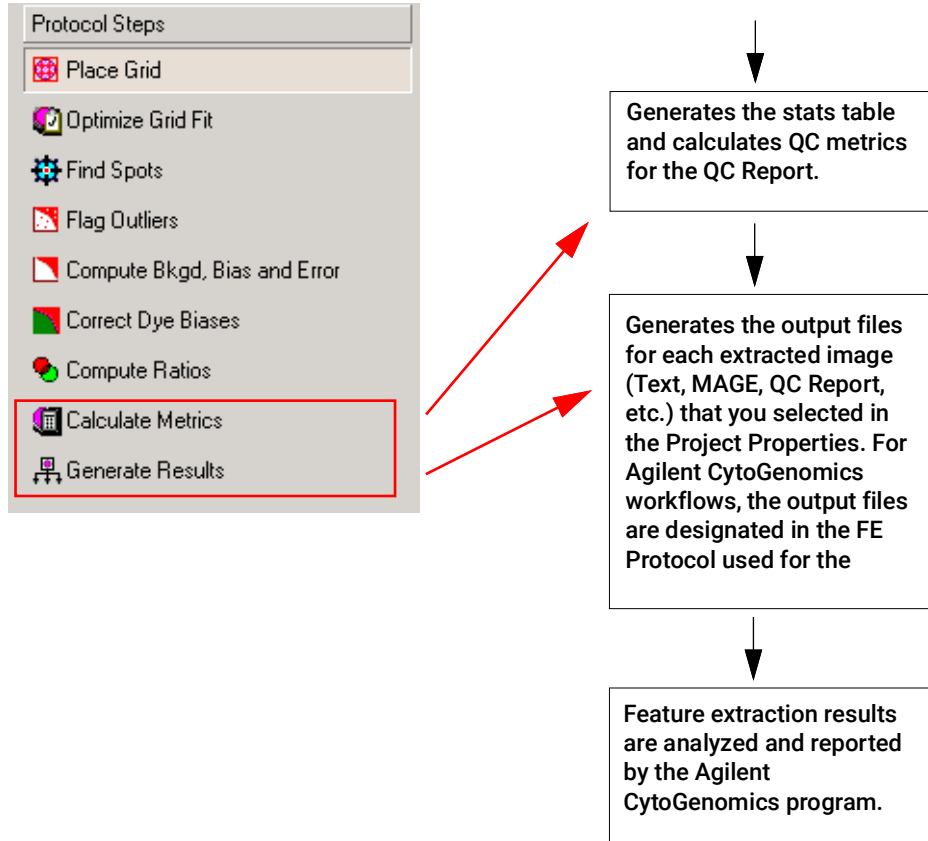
Protocol Steps

Place Grid

Optimize Grid Fit

Find Spots

Flag Outliers

Compute Bkgd, Bias and Error

Correct Dye Biases

Compute Ratios

Calculate Metrics

Generate Results

Generates the stats table and calculates QC metrics for the QC Report.

Generates the output files for each extracted image (Text, MAGE, QC Report, etc.) that you selected in the Project Properties. For Agilent CytoGenomics workflows, the output files are designated in the FE Protocol used for the

Feature extraction results are analyzed and reported by the Agilent CytoGenomics program.